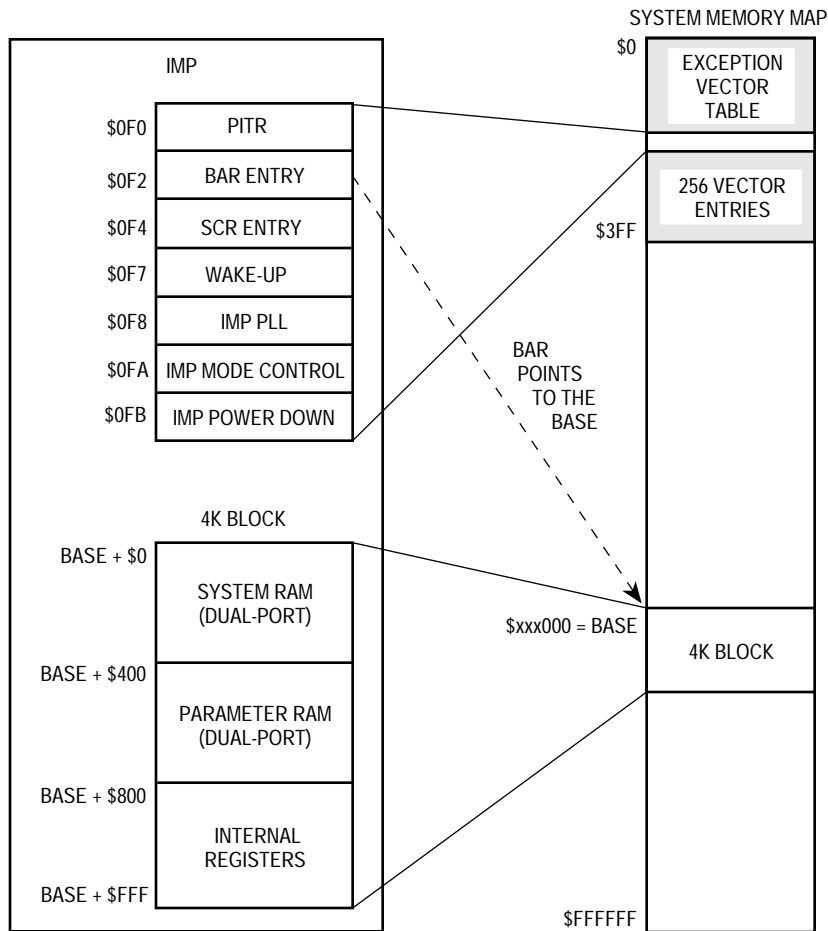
SYSTEM MEMORY MAP

IMP

$0F0 PITR
$0F2 BAR ENTRY
$0F4 SCR ENTRY
$0F7 WAKE-UP
$0F8 IMP PLL
$0FA IMP MODE CONTROL
$0FB IMP POWER DOWN

4K BLOCK

BASE + $0 SYSTEM RAM (DUAL-PORT)
BASE + $400 PARAMETER RAM (DUAL-PORT)
BASE + $800 INTERNAL REGISTERS
BASE + $FFF

$0 EXCEPTION VECTOR TABLE

256 VECTOR ENTRIES

$3FF

BAR POINTS TO THE BASE

$xxx000 = BASE 4K BLOCK

$FFFFFF